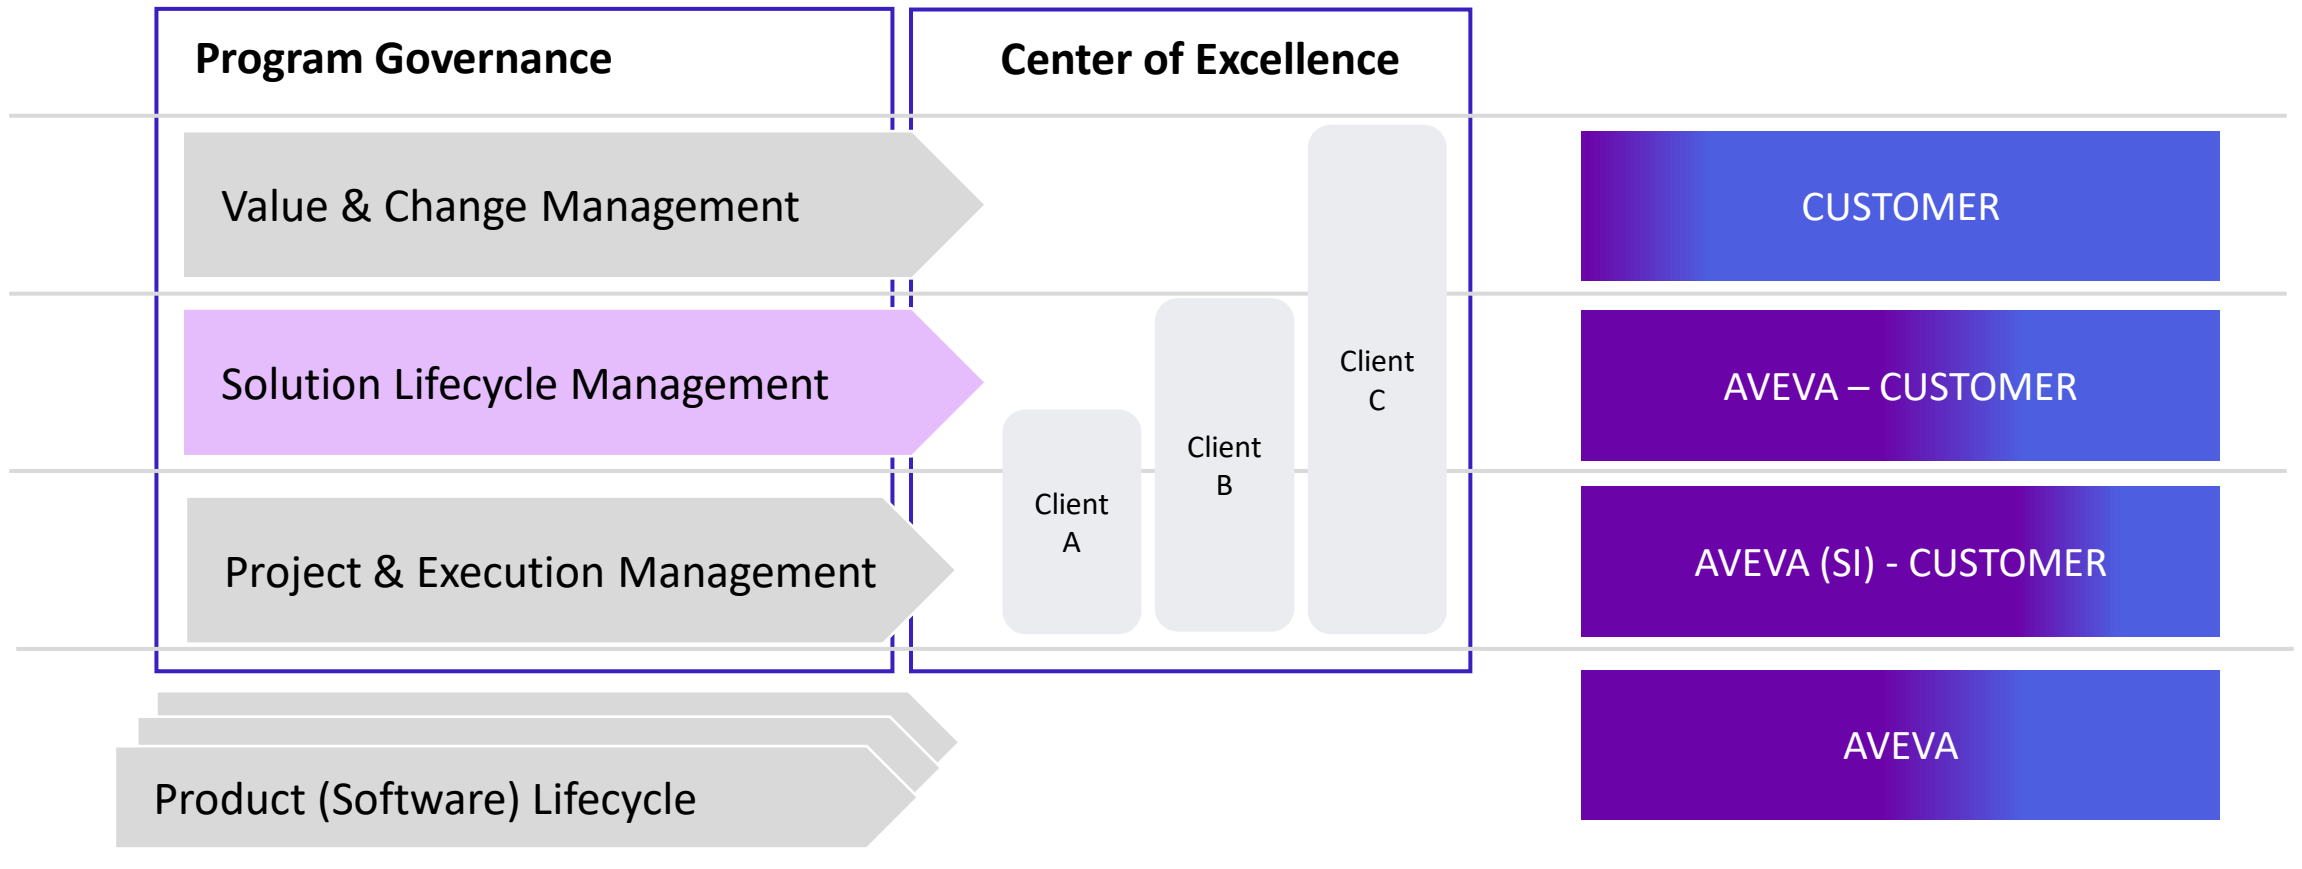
Program Governance

Center of Excellence

Value & Change Management

Solution Lifecycle Management

Project & Execution Management

Client A

Client B

Client C

CUSTOMER

AVEVA – CUSTOMER

AVEVA (SI) - CUSTOMER

AVEVA

Product (Software) Lifecycle